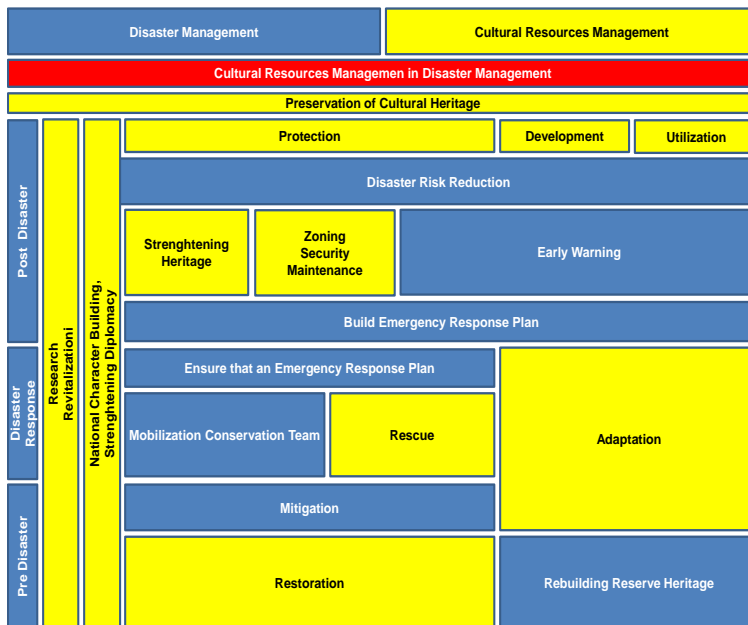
Disaster Management

Cultural Resources Management

Cultural Resources Managemen in Disaster Management

Preservation of Cultural Heritage

Post Disaster

Disaster Response

Pre Disaster

Research Revitalizationi

National Character Building, Strenghtening Diplomacy

Protection

Development

Utilization

Disaster Risk Reduction

Strenghtening Heritage

Zoning Security Maintenance

Early Warning

Build Emergency Response Plan

Ensure that an Emergency Response Plan

Mobilization Conservation Team

Rescue

Adaptation

Mitigation

Restoration

Rebuilding Reserve Heritage